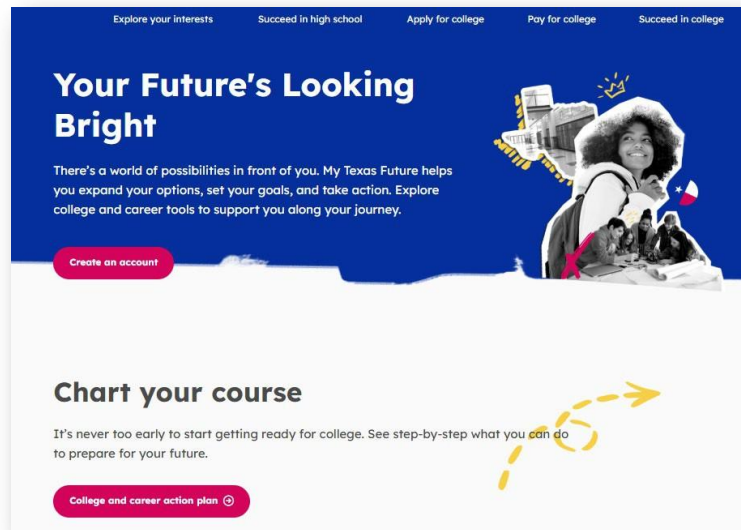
Explore your interests Succeed in high school Apply for college Pay for college Succeed in college

Your Future's Looking Bright

There's a world of possibilities in front of you. My Texas Future helps you expand your options, set your goals, and take action. Explore college and career tools to support you along your journey.

Create an account

Chart your course

It's never too early to start getting ready for college. See step-by-step what you can do to prepare for your future.

College and career action plan